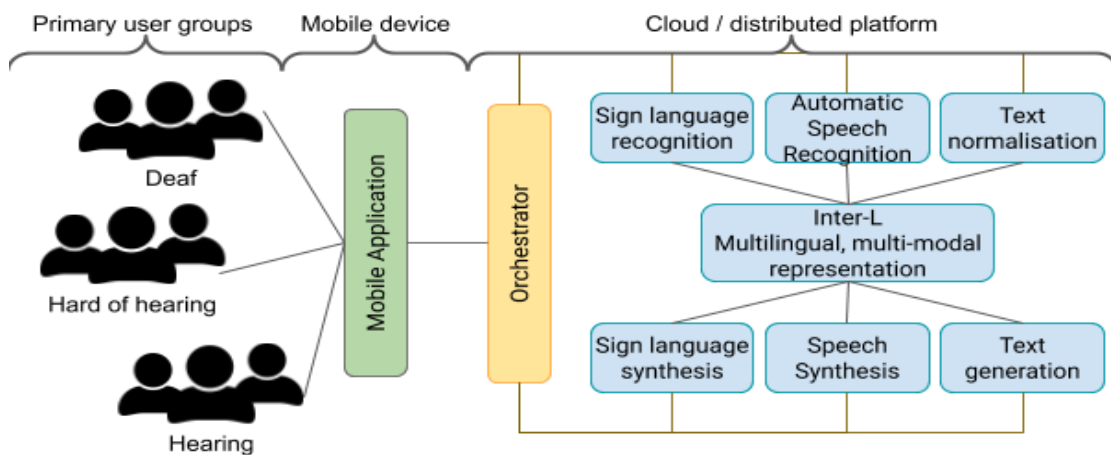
Primary user groups

Mobile device

Cloud / distributed platform

Deaf

Hard of hearing

Hearing

Mobile Application

Orchestrator

Sign language recognition

Automatic Speech Recognition

Text normalisation

Inter-L
Multilingual, multi-modal representation

Sign language synthesis

Speech Synthesis

Text generation